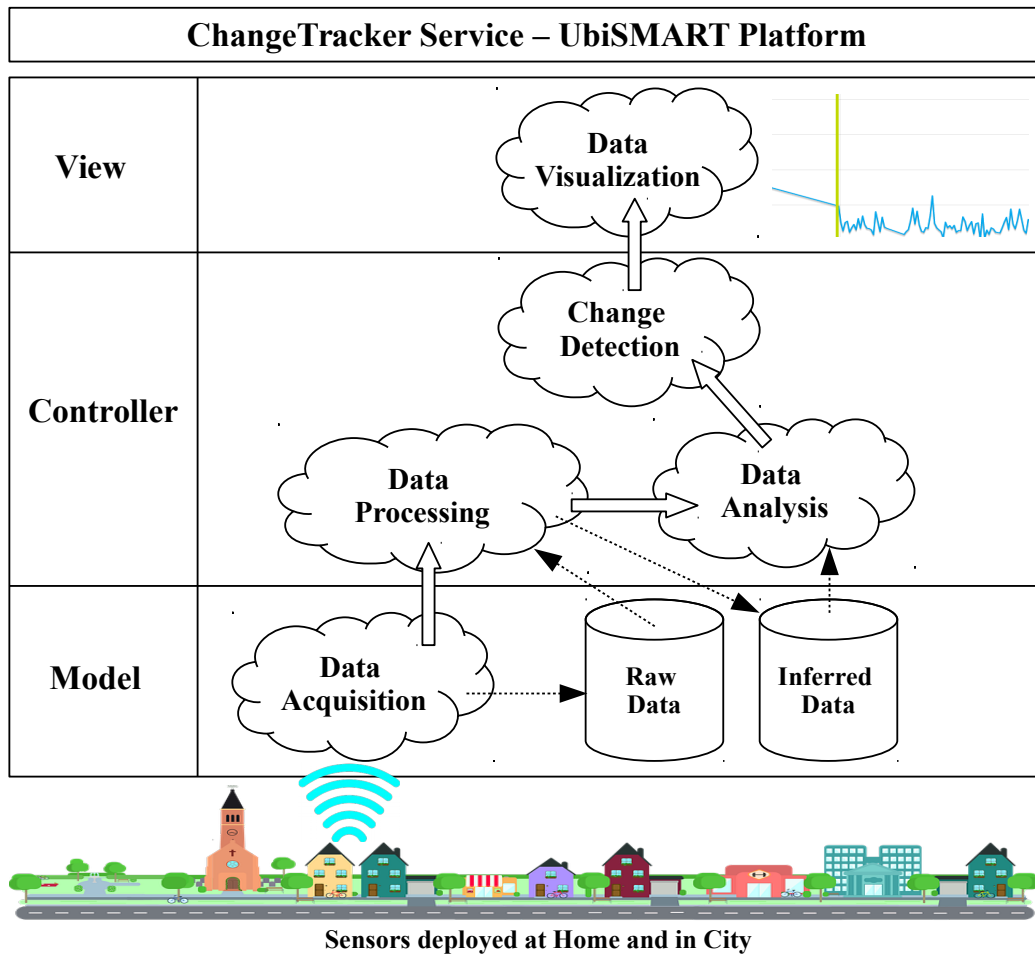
ChangeTracker Service – UbiSMART Platform

View

Data Visualization

Controller

Change Detection

Data Processing

Data Analysis

Model

Data Acquisition

Raw Data

Inferred Data

Sensors deployed at Home and in City